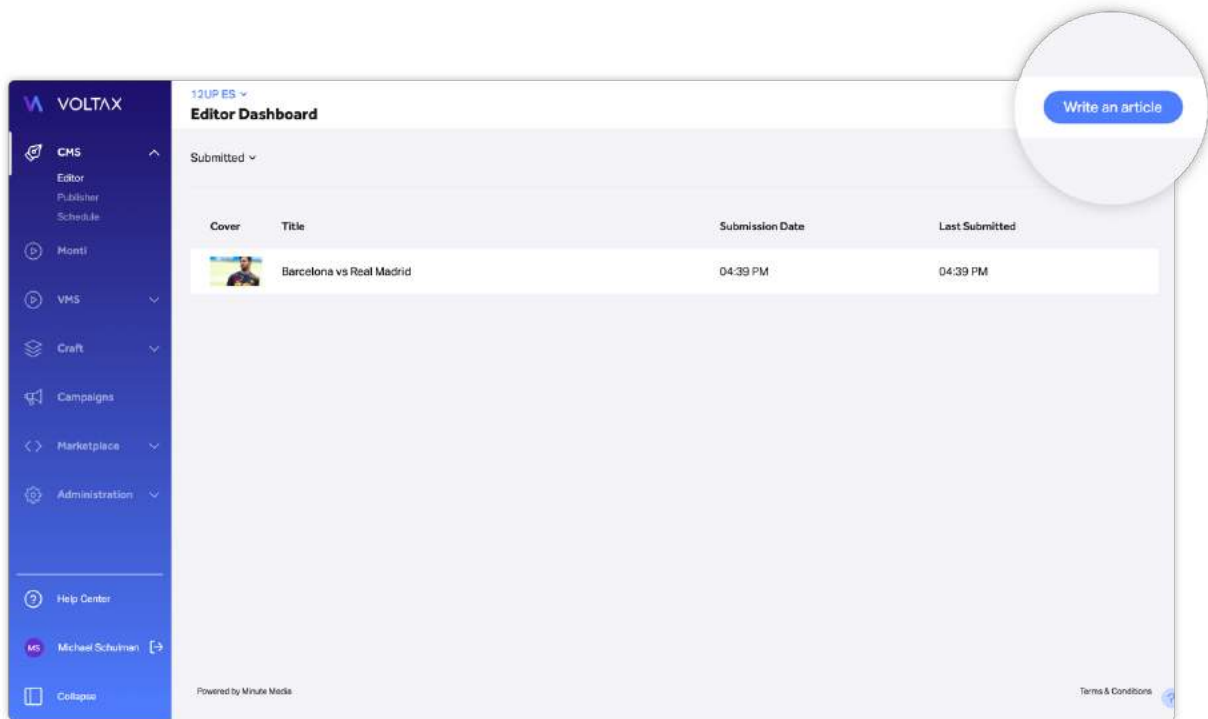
VOLTAX

CMS
Editor
Publisher
Schedule

Monti

VMS

Craft

Campaigns

Marketplace

Administration

Help Center

MS Michael Schulman

Collapse

12UP ES
Editor Dashboard

Write an article

Submitted

| Cover | Title | Submission Date | Last Submitted |
|---|---|---|---|
| | Barcelona vs Real Madrid | 04:39 PM | 04:39 PM |

Powered by Minute Media

Terms & Conditions